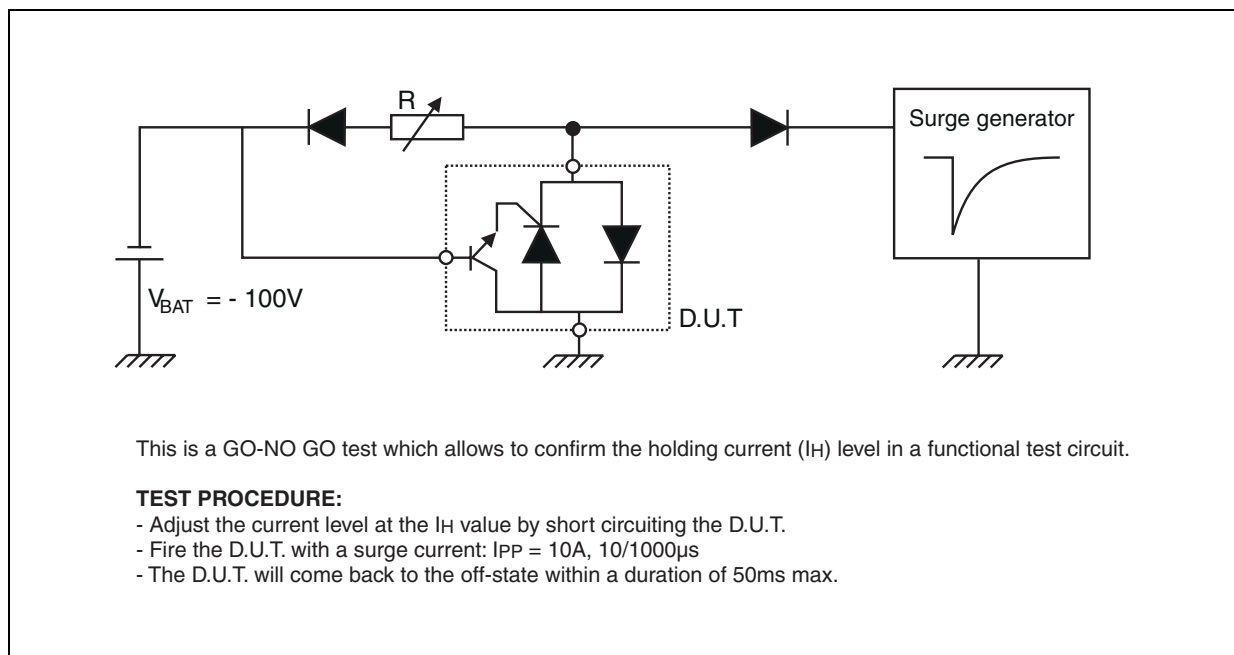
R

Surge generator

$V_{BAT}$ = - 100V

D.U.T

This is a GO-NO GO test which allows to confirm the holding current ($I_H$) level in a functional test circuit.

**TEST PROCEDURE:**
- Adjust the current level at the $I_H$ value by short circuiting the D.U.T.
- Fire the D.U.T. with a surge current: $I_{PP}$ = 10A, 10/1000µs
- The D.U.T. will come back to the off-state within a duration of 50ms max.